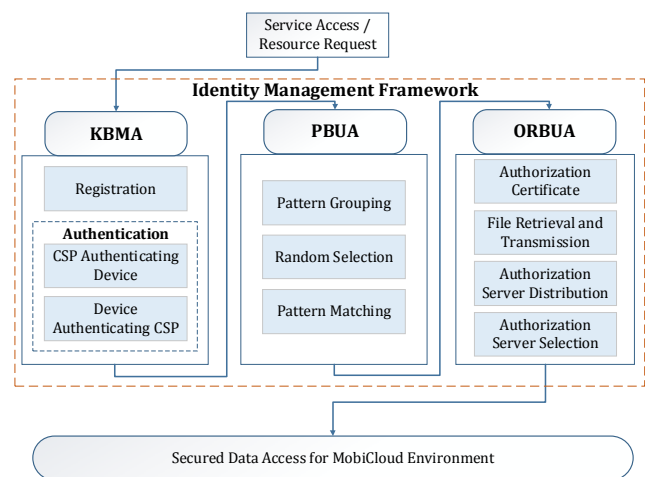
Service Access / Resource Request

Identity Management Framework

KBMA

Registration

Authentication

CSP Authenticating Device

Device Authenticating CSP

PBUA

Pattern Grouping

Random Selection

Pattern Matching

ORBUA

Authorization Certificate

File Retrieval and Transmission

Authorization Server Distribution

Authorization Server Selection

Secured Data Access for MobiCloud Environment